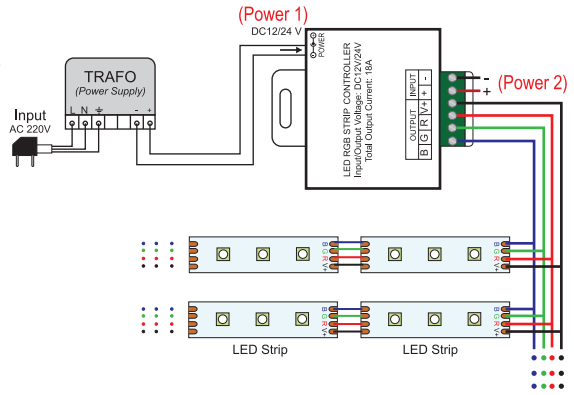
(Power 1)
DC12/24 V
POWER

TRAFO
(Power Supply)
L N ⏚ - +

Input
AC 220V

LED RGB STRIP CONTROLLER
Input/Output Voltage: DC12V/24V
Total Output Current: 18A

INPUT
+ -
OUTPUT
B G R V+

-
+
(Power 2)

B
G
R
V+

LED Strip
LED Strip